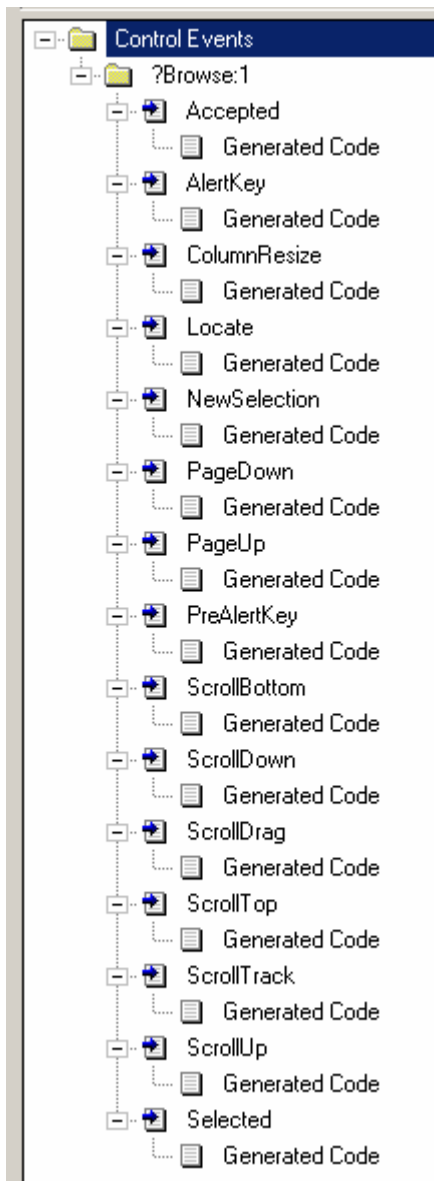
Control Events
?Browse:1
Accepted
Generated Code
AlertKey
Generated Code
ColumnResize
Generated Code
Locate
Generated Code
NewSelection
Generated Code
PageDown
Generated Code
PageUp
Generated Code
PreAlertKey
Generated Code
ScrollBottom
Generated Code
ScrollDown
Generated Code
ScrollDrag
Generated Code
ScrollTop
Generated Code
ScrollTrack
Generated Code
ScrollUp
Generated Code
Selected
Generated Code